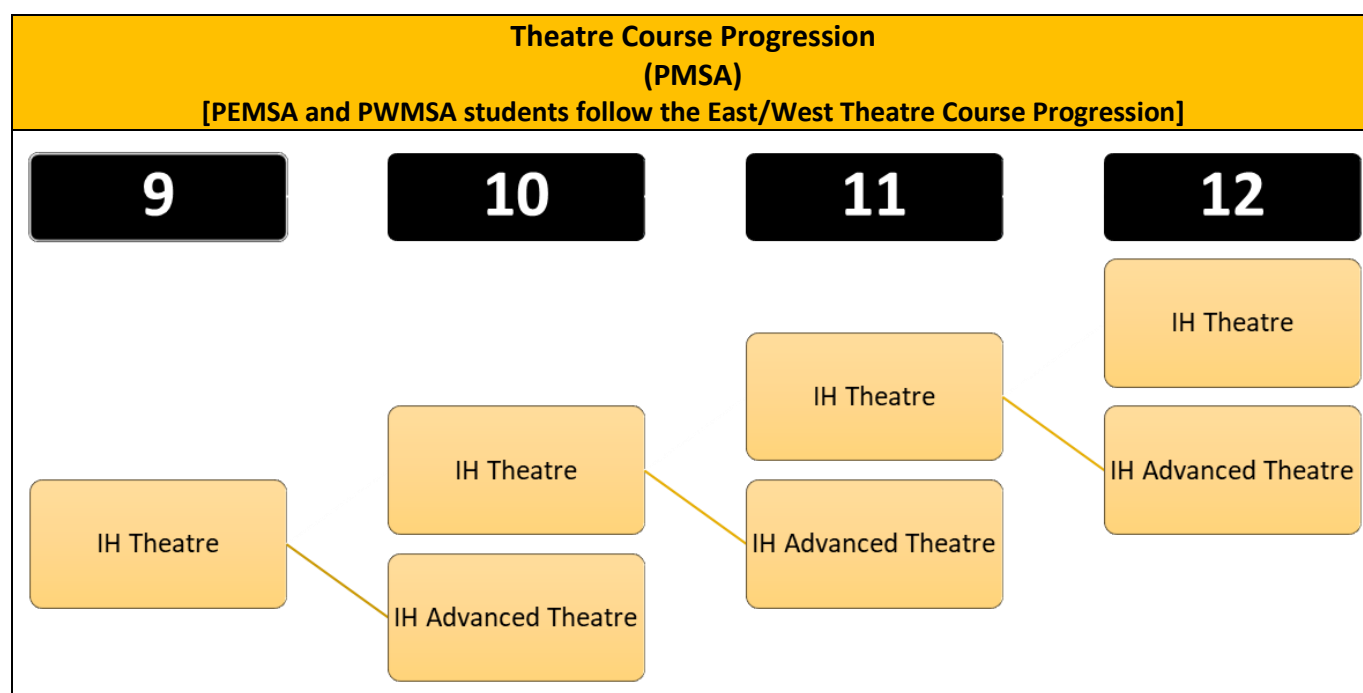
Theatre Course Progression
(PMSA)
[PEMSA and PWMSA students follow the East/West Theatre Course Progression]

9

10

11

12

IH Theatre

IH Theatre

IH Advanced Theatre

IH Theatre

IH Advanced Theatre

IH Theatre

IH Advanced Theatre